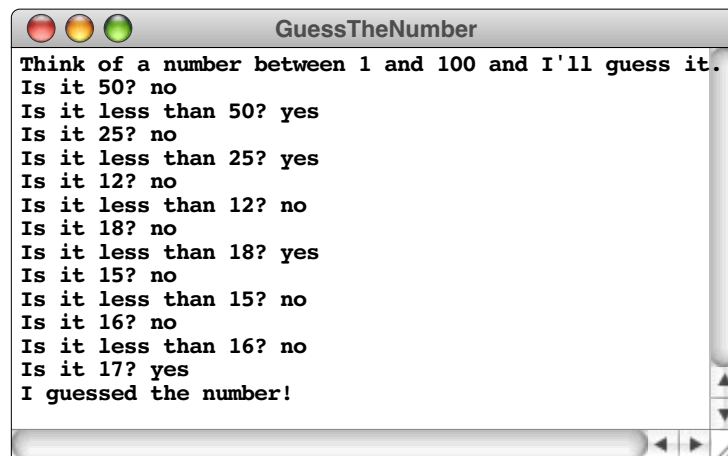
GuessTheNumber

Think of a number between 1 and 100 and I'll guess it.
Is it 50? no
Is it less than 50? yes
Is it 25? no
Is it less than 25? yes
Is it 12? no
Is it less than 12? no
Is it 18? no
Is it less than 18? yes
Is it 15? no
Is it less than 15? no
Is it 16? no
Is it less than 16? no
Is it 17? yes
I guessed the number!